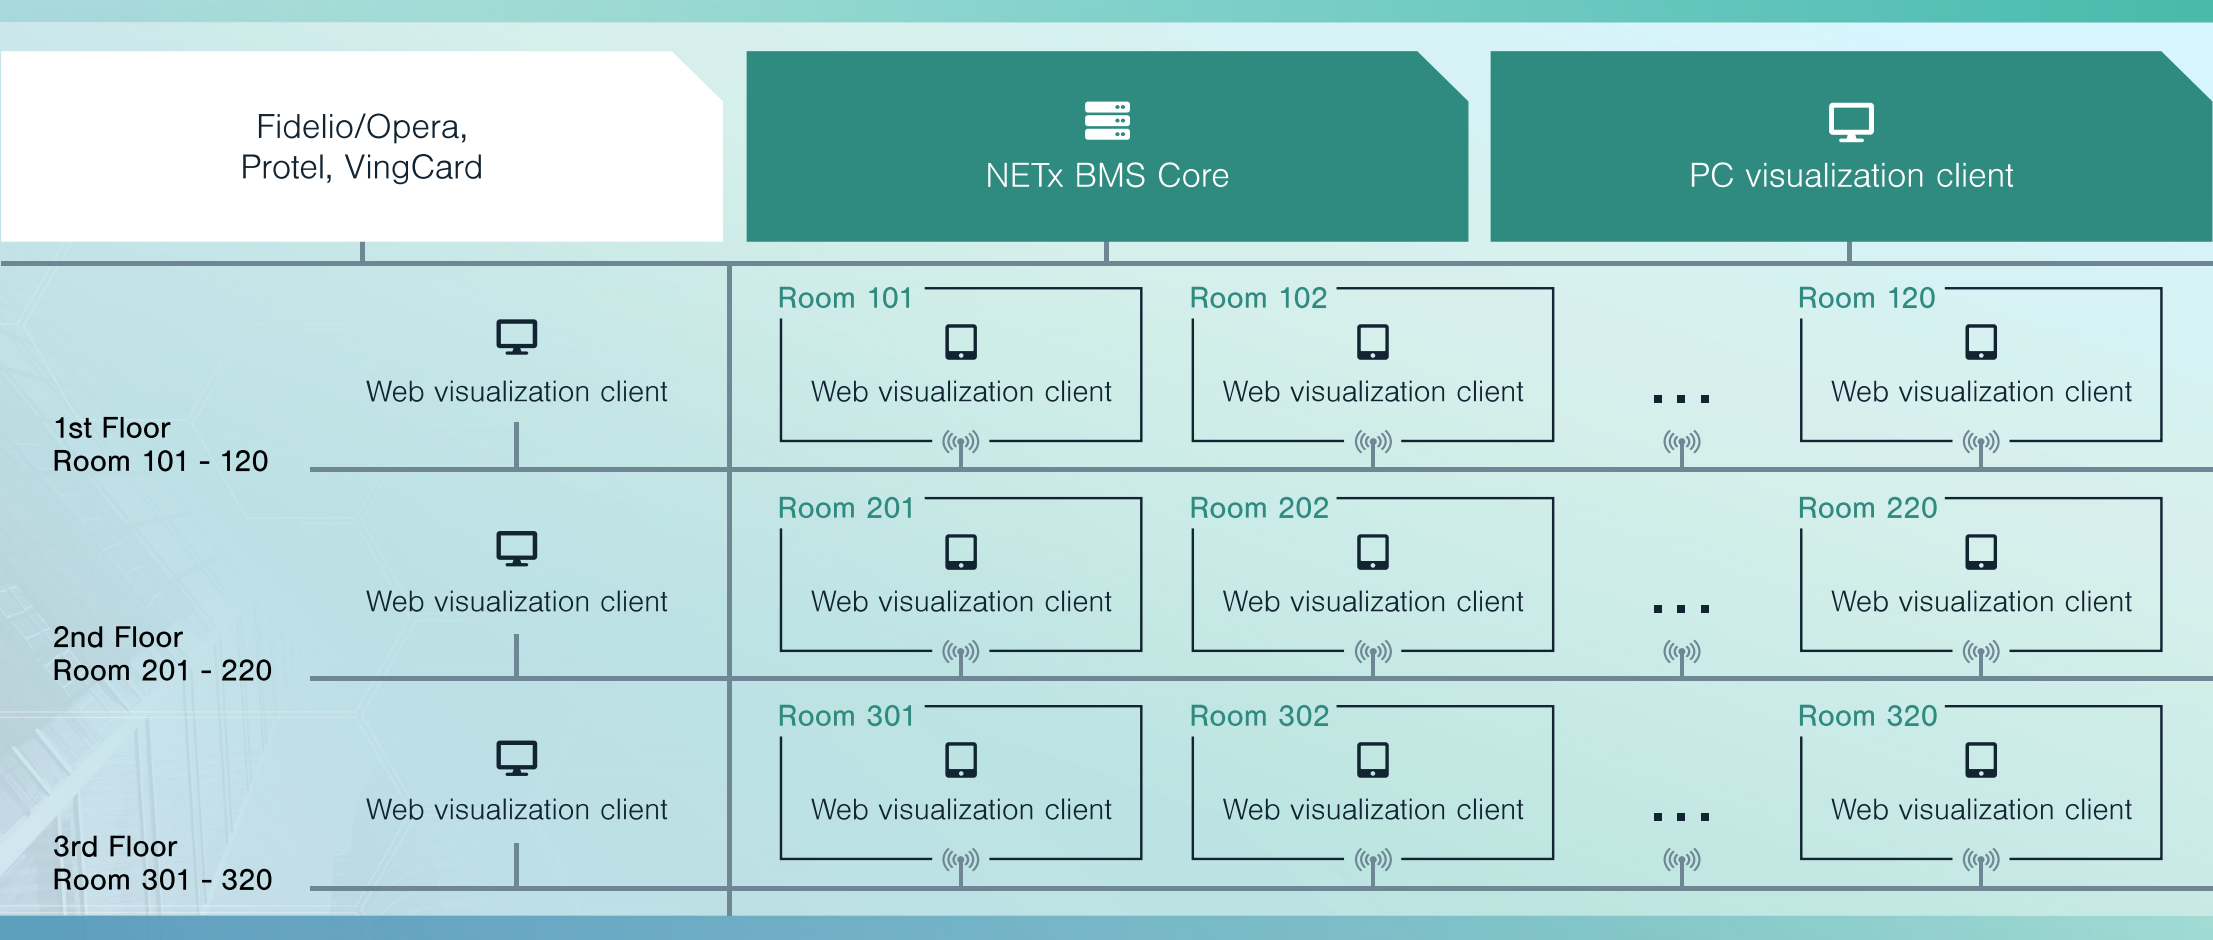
Fidelio/Opera, Protel, VingCard

NETx BMS Core

PC visualization client

Web visualization client

1st Floor
Room 101 - 120

Room 101
Web visualization client

Room 102
Web visualization client

...

Room 120
Web visualization client

Web visualization client

2nd Floor
Room 201 - 220

Room 201
Web visualization client

Room 202
Web visualization client

...

Room 220
Web visualization client

Web visualization client

3rd Floor
Room 301 - 320

Room 301
Web visualization client

Room 302
Web visualization client

...

Room 320
Web visualization client